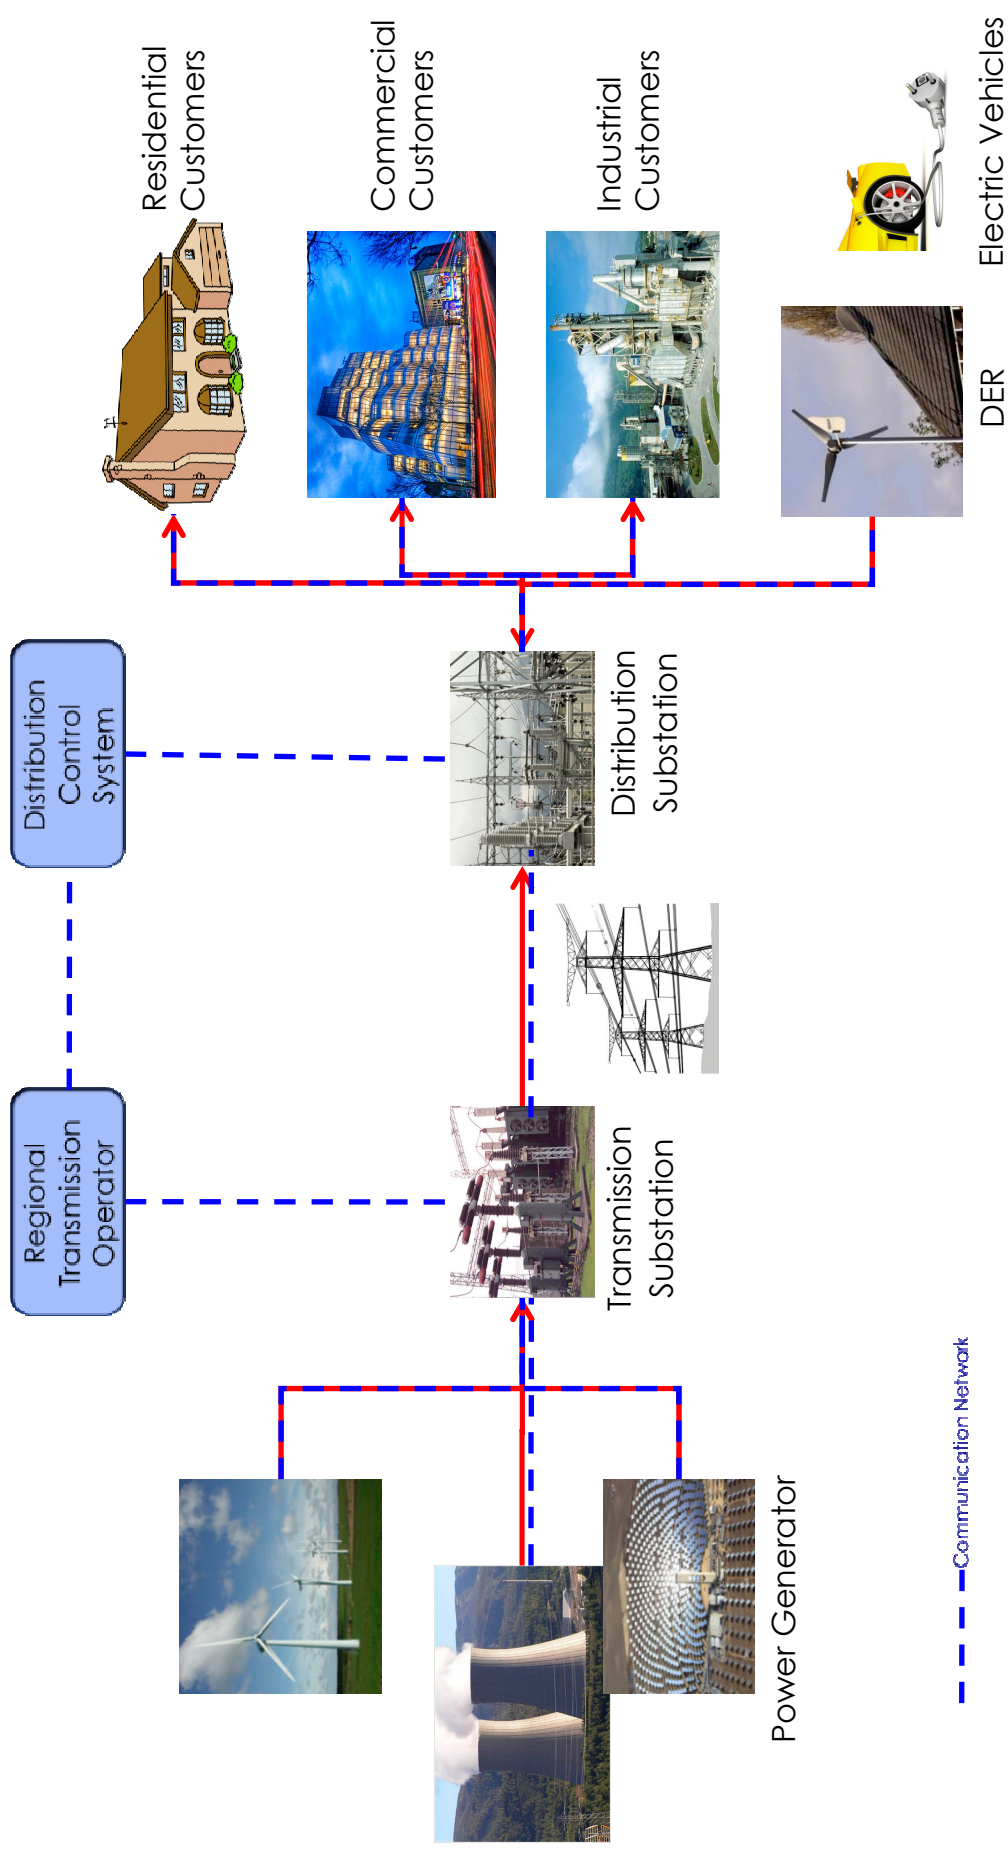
Residential Customers

Commercial Customers

Industrial Customers

Electric Vehicles

DER

Distribution Control System

Distribution Substation

Regional Transmission Operator

Transmission Substation

Power Generator

Communication Network